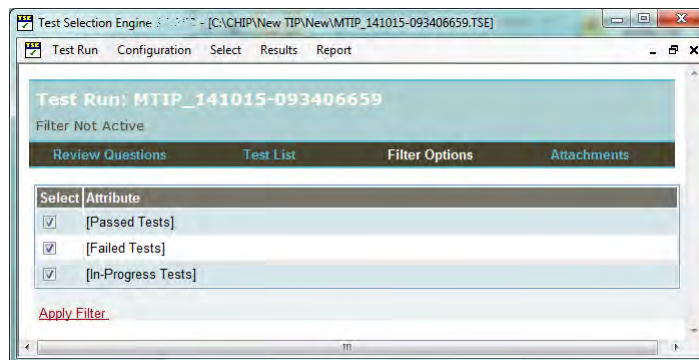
Test Selection Engine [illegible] - [C:\CHIP\New TIP\New\MTIP_141015-093406659.TSE]

Test Run Configuration Select Results Report

Test Run: MTIP_141015-093406659
Filter Not Active

Review Questions Test List Filter Options Attachments

| Select | Attribute |
|---|---|
| ☑ | [Passed Tests] |
| ☑ | [Failed Tests] |
| ☑ | [In-Progress Tests] |

Apply Filter